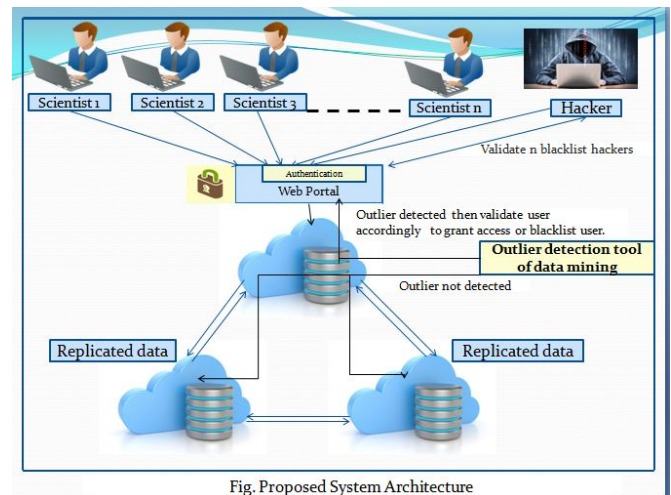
Scientist 1
Scientist 2
Scientist 3
Scientist n
Hacker
Validate n blacklist hackers
Authentication
Web Portal
Outlier detected then validate user accordingly to grant access or blacklist user.
Outlier detection tool of data mining
Outlier not detected
Replicated data
Replicated data

Fig. Proposed System Architecture